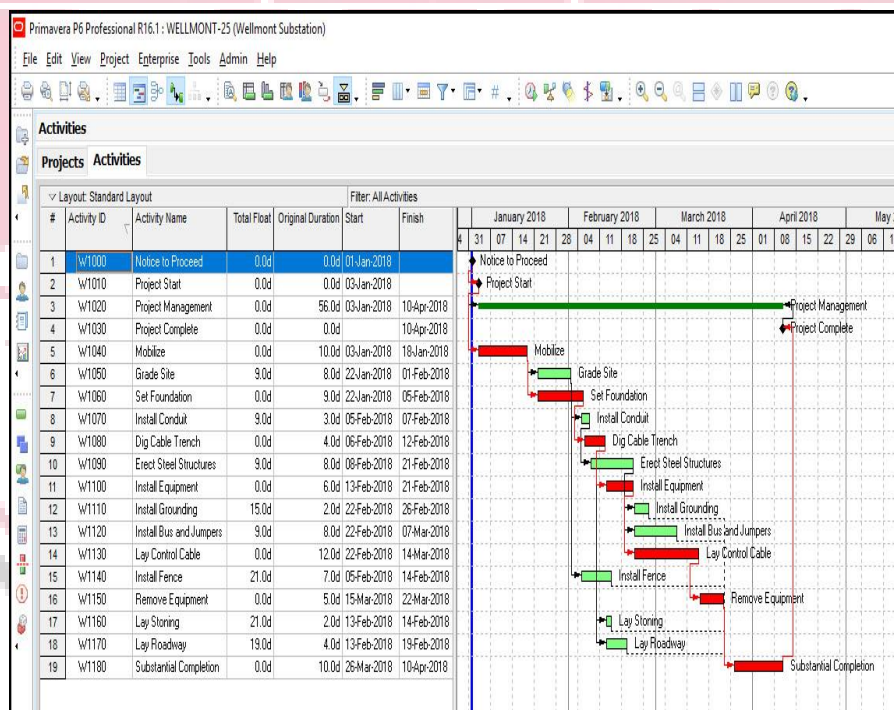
Primavera P6 Professional R16.1 : WELLMONT-25 (Wellmont Substation)

File Edit View Project Enterprise Tools Admin Help

Activities

Projects Activities

Layout: Standard Layout

Filter: All Activities

| # | Activity ID | Activity Name | Total Float | Original Duration | Start | Finish |
|---|---|---|---|---|---|---|
| 1 | W1000 | Notice to Proceed | 0.0d | 0.0d | 01-Jan-2018 | |
| 2 | W1010 | Project Start | 0.0d | 0.0d | 03-Jan-2018 | |
| 3 | W1020 | Project Management | 0.0d | 56.0d | 03-Jan-2018 | 10-Apr-2018 |
| 4 | W1030 | Project Complete | 0.0d | 0.0d | | 10-Apr-2018 |
| 5 | W1040 | Mobilize | 0.0d | 10.0d | 03-Jan-2018 | 18-Jan-2018 |
| 6 | W1050 | Grade Site | 9.0d | 8.0d | 22-Jan-2018 | 01-Feb-2018 |
| 7 | W1060 | Set Foundation | 0.0d | 9.0d | 22-Jan-2018 | 05-Feb-2018 |
| 8 | W1070 | Install Conduit | 9.0d | 3.0d | 05-Feb-2018 | 07-Feb-2018 |
| 9 | W1080 | Dig Cable Trench | 0.0d | 4.0d | 06-Feb-2018 | 12-Feb-2018 |
| 10 | W1090 | Erect Steel Structures | 9.0d | 8.0d | 08-Feb-2018 | 21-Feb-2018 |
| 11 | W1100 | Install Equipment | 0.0d | 6.0d | 13-Feb-2018 | 21-Feb-2018 |
| 12 | W1110 | Install Grounding | 15.0d | 2.0d | 22-Feb-2018 | 26-Feb-2018 |
| 13 | W1120 | Install Bus and Jumpers | 9.0d | 8.0d | 22-Feb-2018 | 07-Mar-2018 |
| 14 | W1130 | Lay Control Cable | 0.0d | 12.0d | 22-Feb-2018 | 14-Mar-2018 |
| 15 | W1140 | Install Fence | 21.0d | 7.0d | 05-Feb-2018 | 14-Feb-2018 |
| 16 | W1150 | Remove Equipment | 0.0d | 5.0d | 15-Mar-2018 | 22-Mar-2018 |
| 17 | W1160 | Lay Stoning | 21.0d | 2.0d | 13-Feb-2018 | 14-Feb-2018 |
| 18 | W1170 | Lay Roadway | 19.0d | 4.0d | 13-Feb-2018 | 19-Feb-2018 |
| 19 | W1180 | Substantial Completion | 0.0d | 10.0d | 26-Mar-2018 | 10-Apr-2018 |

January 2018 February 2018 March 2018 April 2018 May
4 31 07 14 21 28 04 11 18 25 04 11 18 25 01 08 15 22 29 06 1

Notice to Proceed
Project Start
Project Management
Project Complete
Mobilize
Grade Site
Set Foundation
Install Conduit
Dig Cable Trench
Erect Steel Structures
Install Equipment
Install Grounding
Install Bus and Jumpers
Lay Control Cable
Install Fence
Remove Equipment
Lay Stoning
Lay Roadway
Substantial Completion